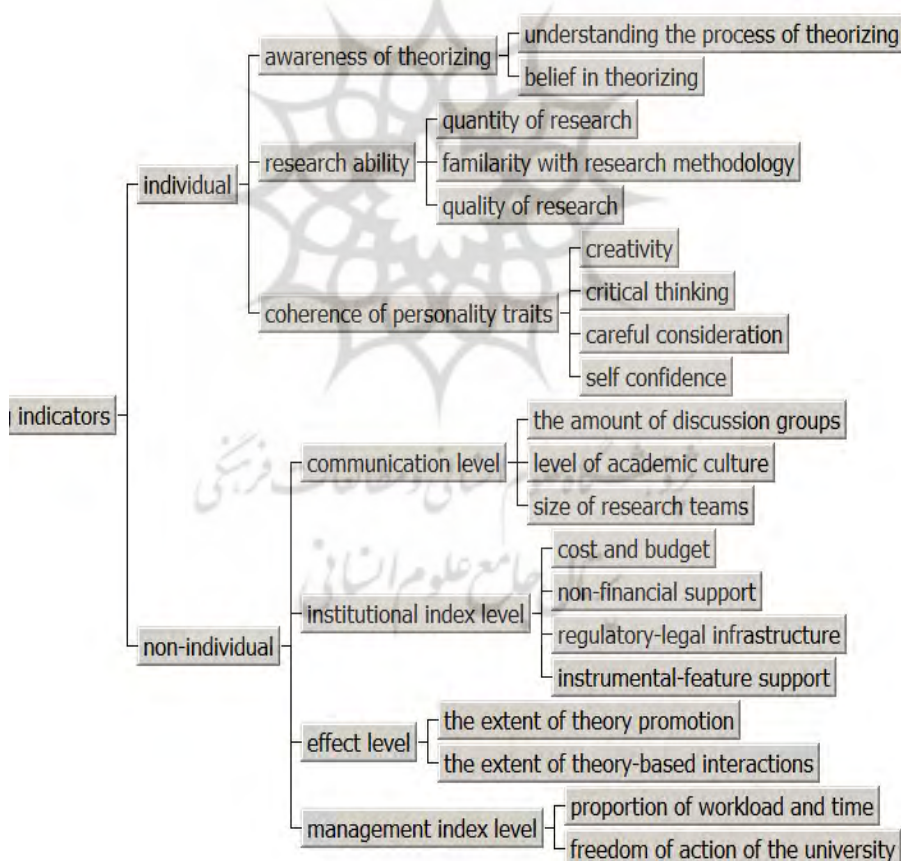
indicators

individual

awareness of theorizing

understanding the process of theorizing

belief in theorizing

research ability

quantity of research

familarity with research methodology

quality of research

coherence of personality traits

creativity

critical thinking

careful consideration

self confidence

non-individual

communication level

the amount of discussion groups

level of academic culture

size of research teams

institutional index level

cost and budget

non-financial support

regulatory-legal infrastructure

instrumental-feature support

effect level

the extent of theory promotion

the extent of theory-based interactions

management index level

proportion of workload and time

freedom of action of the university